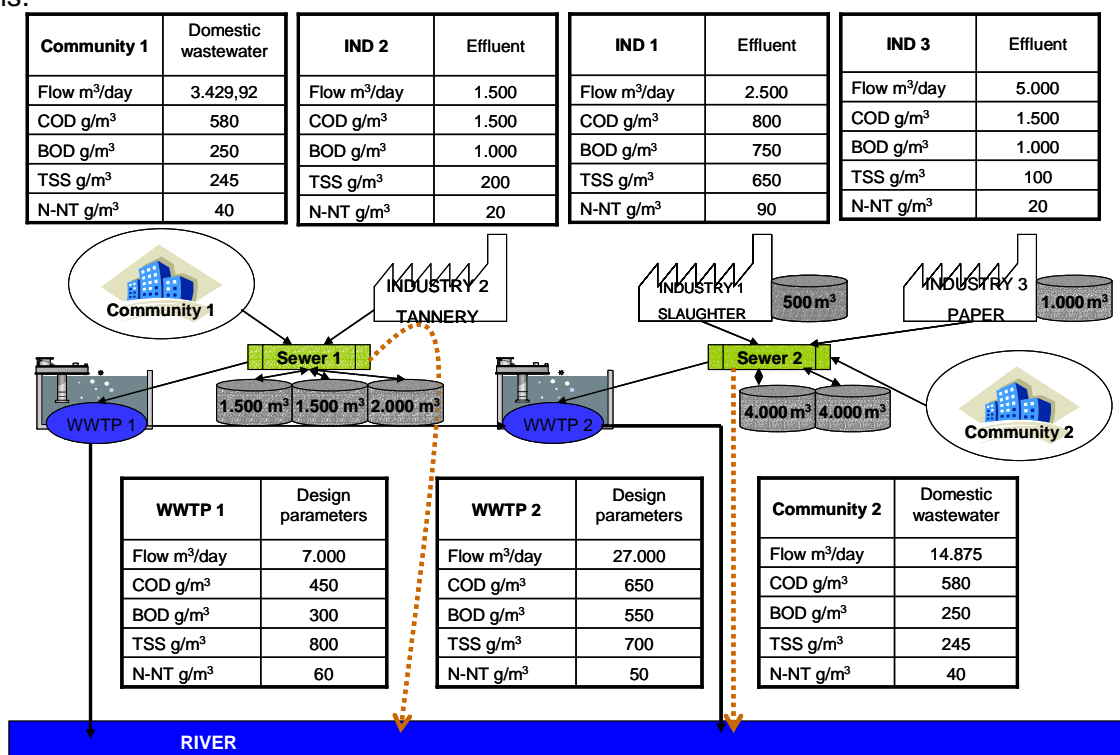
is:

| Community 1 | Domestic wastewater |
|---|---|
| Flow m³/day | 3.429,92 |
| COD g/m³ | 580 |
| BOD g/m³ | 250 |
| TSS g/m³ | 245 |
| N-NT g/m³ | 40 |

| IND 2 | Effluent |
|---|---|
| Flow m³/day | 1.500 |
| COD g/m³ | 1.500 |
| BOD g/m³ | 1.000 |
| TSS g/m³ | 200 |
| N-NT g/m³ | 20 |

| IND 1 | Effluent |
|---|---|
| Flow m³/day | 2.500 |
| COD g/m³ | 800 |
| BOD g/m³ | 750 |
| TSS g/m³ | 650 |
| N-NT g/m³ | 90 |

| IND 3 | Effluent |
|---|---|
| Flow m³/day | 5.000 |
| COD g/m³ | 1.500 |
| BOD g/m³ | 1.000 |
| TSS g/m³ | 100 |
| N-NT g/m³ | 20 |

Community 1

INDUSTRY 2 TANNERY

INDUSTRY 1 SLAUGHTER

500 m³

INDUSTRY 3 PAPER

1.000 m³

Sewer 1

1.500 m³ 1.500 m³ 2.000 m³

WWTP 1

WWTP 2

Sewer 2

4.000 m³ 4.000 m³

Community 2

| WWTP 1 | Design parameters |
|---|---|
| Flow m³/day | 7.000 |
| COD g/m³ | 450 |
| BOD g/m³ | 300 |
| TSS g/m³ | 800 |
| N-NT g/m³ | 60 |

| WWTP 2 | Design parameters |
|---|---|
| Flow m³/day | 27.000 |
| COD g/m³ | 650 |
| BOD g/m³ | 550 |
| TSS g/m³ | 700 |
| N-NT g/m³ | 50 |

| Community 2 | Domestic wastewater |
|---|---|
| Flow m³/day | 14.875 |
| COD g/m³ | 580 |
| BOD g/m³ | 250 |
| TSS g/m³ | 245 |
| N-NT g/m³ | 40 |

RIVER